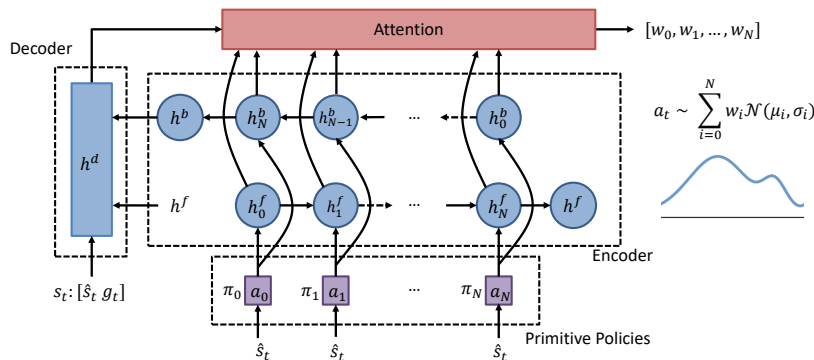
Attention

$[w_0, w_1, \dots, w_N]$

Decoder

$h^d$

$h^b$

$h_N^b$

$h_{N-1}^b$

...

$h_0^b$

$a_t \sim \sum_{i=0}^{N} w_i \mathcal{N}(\mu_i, \sigma_i)$

$h^f$

$h_0^f$

$h_1^f$

...

$h_N^f$

$h^f$

Encoder

$s_t$: $[\hat{s}_t \; g_t]$

$\pi_0$ $a_0$

$\pi_1$ $a_1$

...

$\pi_N$ $a_N$

Primitive Policies

$\hat{s}_t$

$\hat{s}_t$

$\hat{s}_t$